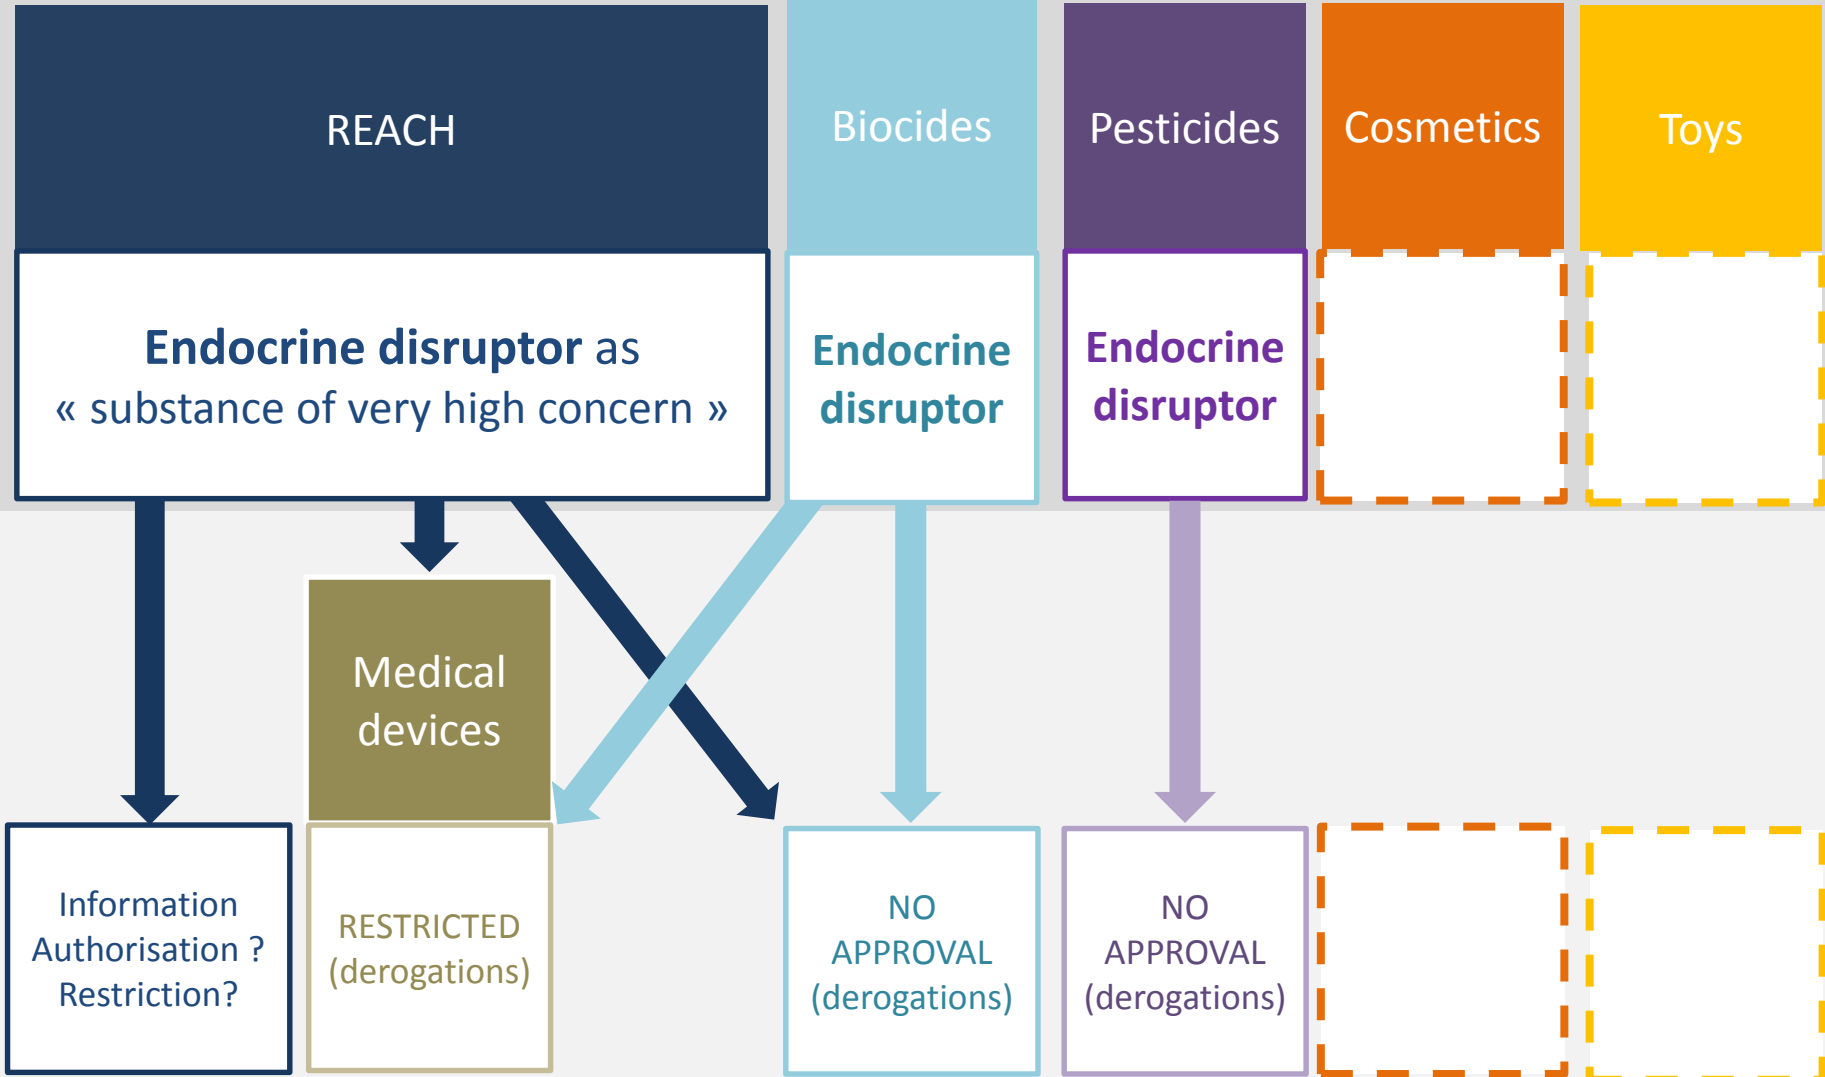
REACH

Biocides

Pesticides

Cosmetics

Toys

Endocrine disruptor as « substance of very high concern »

Endocrine disruptor

Endocrine disruptor

Medical devices

Information Authorisation ? Restriction?

RESTRICTED (derogations)

NO APPROVAL (derogations)

NO APPROVAL (derogations)